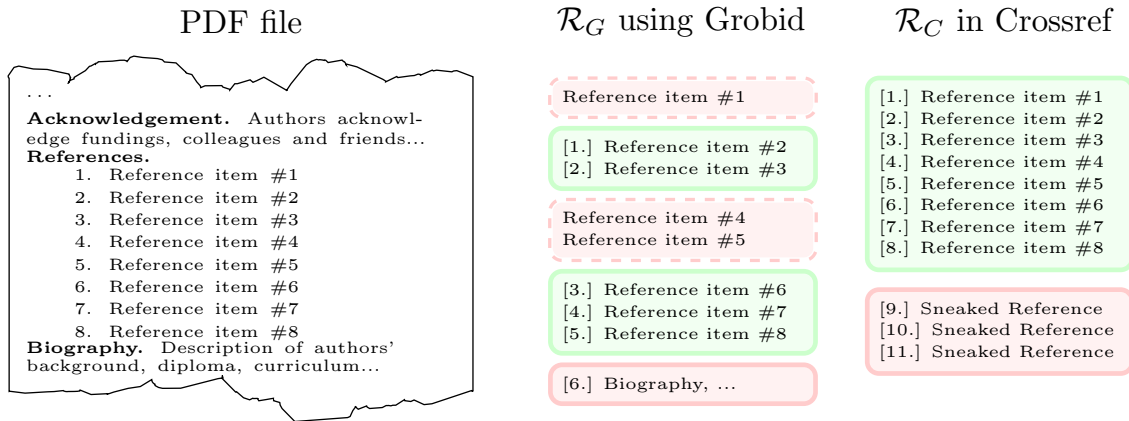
PDF file

...

**Acknowledgement.** Authors acknowledge fundings, colleagues and friends...

**References.**

1. Reference item #1
2. Reference item #2
3. Reference item #3
4. Reference item #4
5. Reference item #5
6. Reference item #6
7. Reference item #7
8. Reference item #8

**Biography.** Description of authors' background, diploma, curriculum...

$\mathcal{R}_G$ using Grobid

Reference item #1

[1.] Reference item #2
[2.] Reference item #3

Reference item #4
Reference item #5

[3.] Reference item #6
[4.] Reference item #7
[5.] Reference item #8

[6.] Biography, ...

$\mathcal{R}_C$ in Crossref

[1.] Reference item #1
[2.] Reference item #2
[3.] Reference item #3
[4.] Reference item #4
[5.] Reference item #5
[6.] Reference item #6
[7.] Reference item #7
[8.] Reference item #8

[9.] Sneaked Reference
[10.] Sneaked Reference
[11.] Sneaked Reference